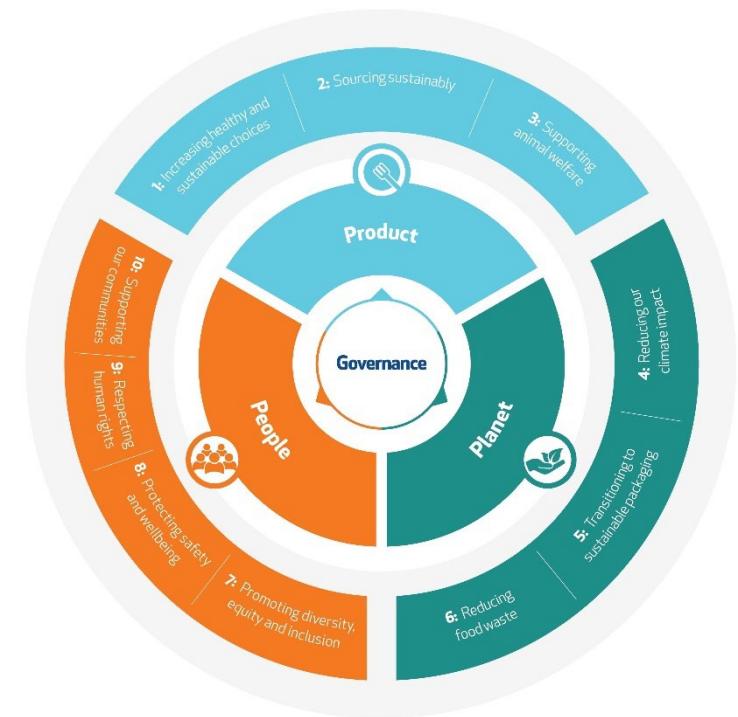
1: Increasing healthy and sustainable choices

2: Sourcing sustainably

3: Supporting animal welfare

Product

4: Reducing our climate impact

5: Transitioning to sustainable packaging

6: Reducing food waste

Planet

Governance

People

7: Promoting diversity, equity and inclusion

8: Protecting safety and wellbeing

9: Respecting human rights

10: Supporting our communities